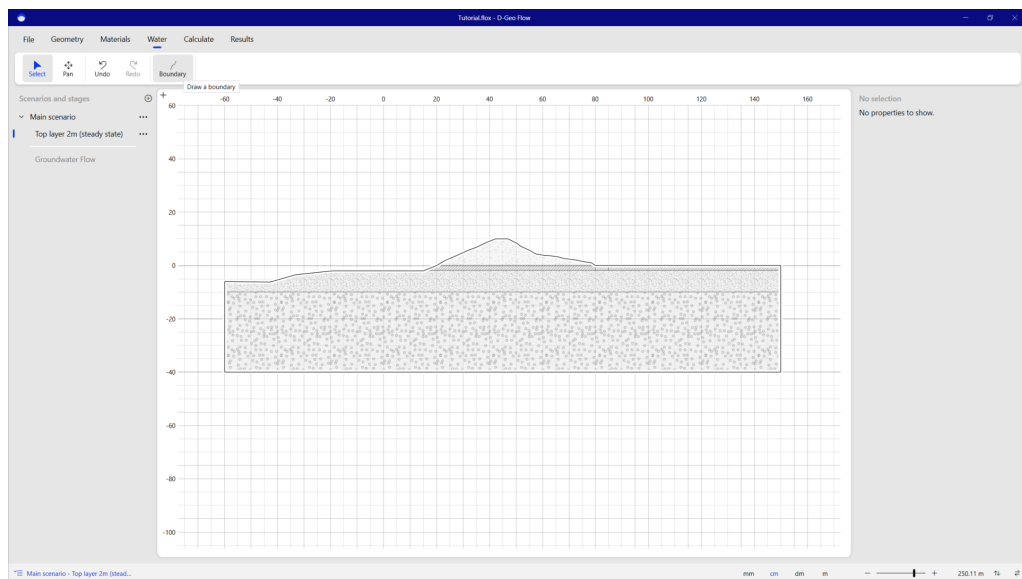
Tutorial.flox - D-Geo Flow

File Geometry Materials Water Calculate Results

Select Pan Undo Redo Boundary

Draw a boundary

Scenarios and stages

Main scenario

Top layer 2m (steady state)

Groundwater Flow

-60 -40 -20 0 20 40 60 80 100 120 140 160

60

40

20

0

-20

-40

-60

-80

-100

No selection

No properties to show.

Main scenario - Top layer 2m (stead...

mm cm dm m

250.11 m